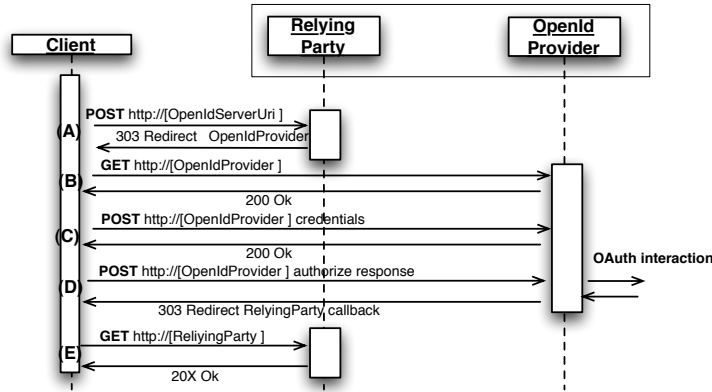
Client

Relying Party

OpenId Provider

(A)

POST http://[OpenIdServerUri ]

303 Redirect OpenIdProvider

(B)

GET http://[OpenIdProvider ]

200 Ok

(C)

POST http://[OpenIdProvider ] credentials

200 Ok

(D)

POST http://[OpenIdProvider ] authorize response

303 Redirect RelyingParty callback

OAuth interaction

(E)

GET http://[ReliyingParty ]

20X Ok